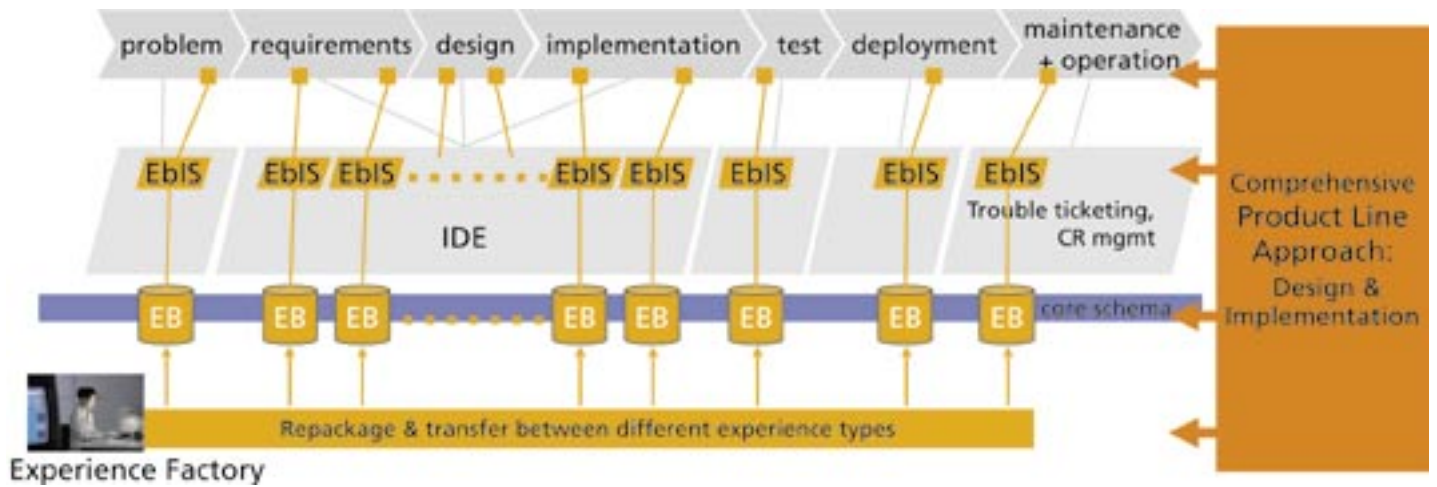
problem requirements design implementation test deployment maintenance + operation

EbIS EbIS EbIS EbIS EbIS EbIS EbIS EbIS

IDE

Trouble ticketing, CR mgmt

EB EB EB EB EB EB EB EB

core schema

Comprehensive Product Line Approach: Design & Implementation

Repackage & transfer between different experience types

Experience Factory